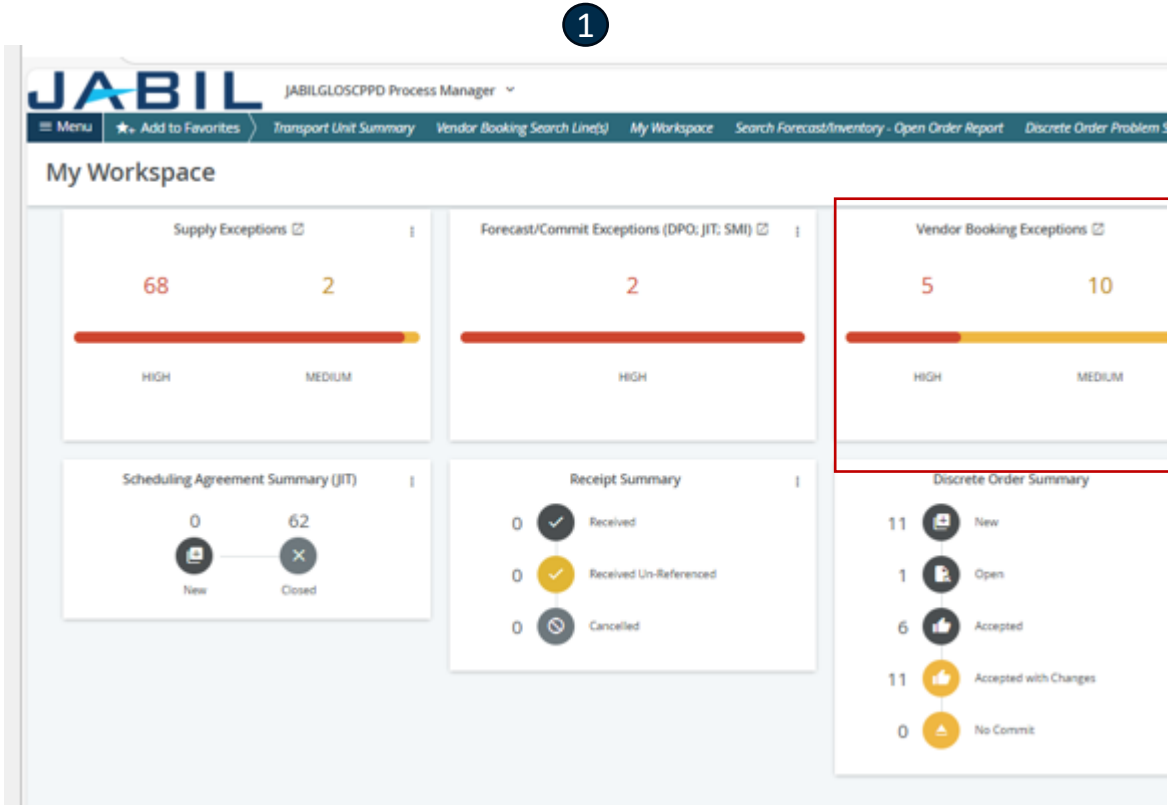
1

JABIL

JABILGLOSCPPD Process Manager

≡ Menu | Add to Favorites | Transport Unit Summary | Vendor Booking Search Line(s) | My Workspace | Search Forecast/Inventory - Open Order Report | Discrete Order Problem S

My Workspace

Supply Exceptions

68 2

HIGH MEDIUM

Forecast/Commit Exceptions (DPO; JIT; SMI)

2

HIGH

Vendor Booking Exceptions

5 10

HIGH MEDIUM

Scheduling Agreement Summary (JIT)

0 62

New Closed

Receipt Summary

0 Received

0 Received Un-Referenced

0 Cancelled

Discrete Order Summary

11 New

1 Open

6 Accepted

11 Accepted with Changes

0 No Commit